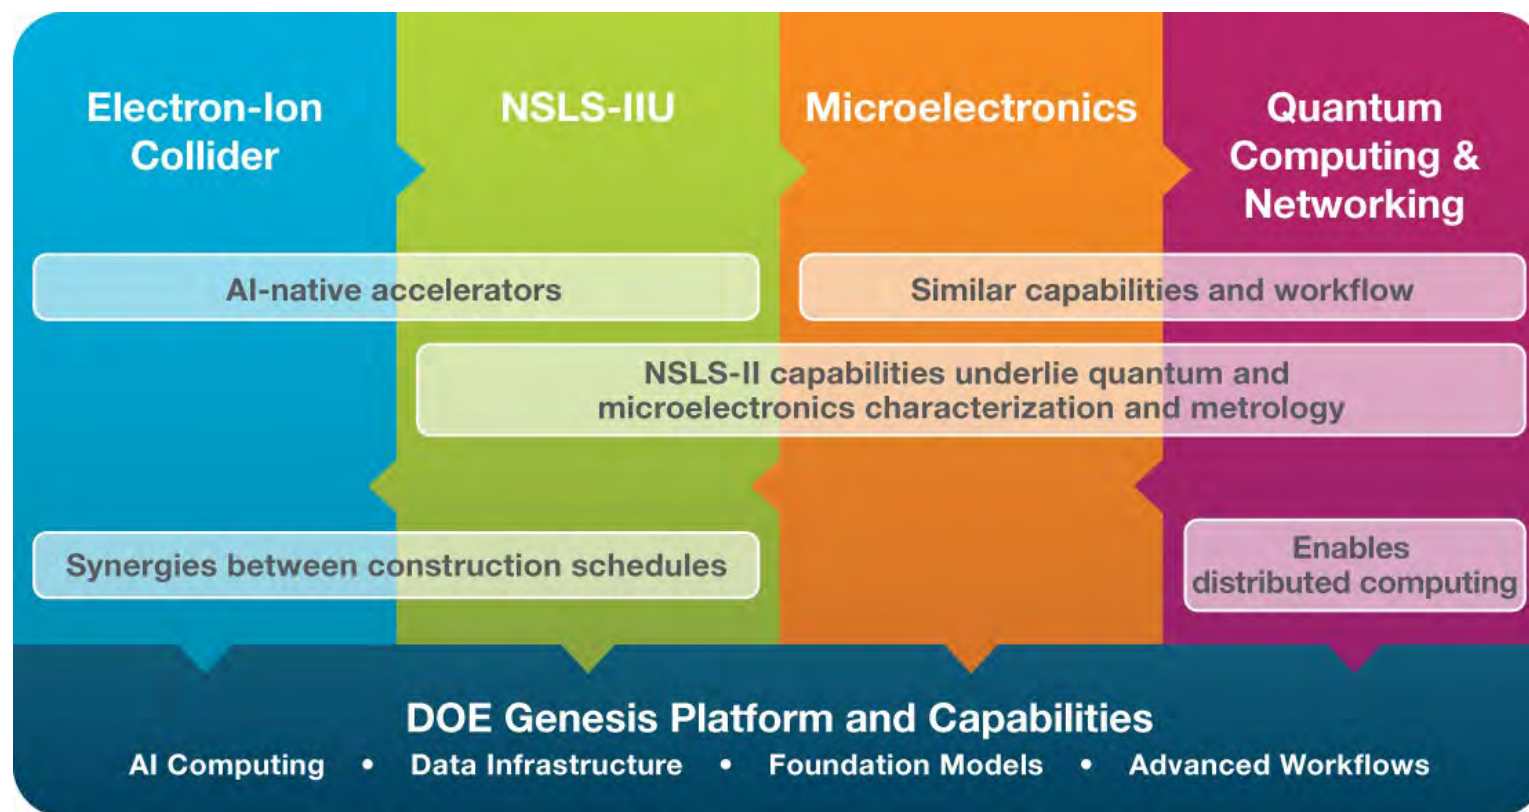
Electron-Ion Collider

NSLS-IIU

Microelectronics

Quantum Computing & Networking

AI-native accelerators

Similar capabilities and workflow

NSLS-II capabilities underlie quantum and microelectronics characterization and metrology

Synergies between construction schedules

Enables distributed computing

DOE Genesis Platform and Capabilities

AI Computing • Data Infrastructure • Foundation Models • Advanced Workflows